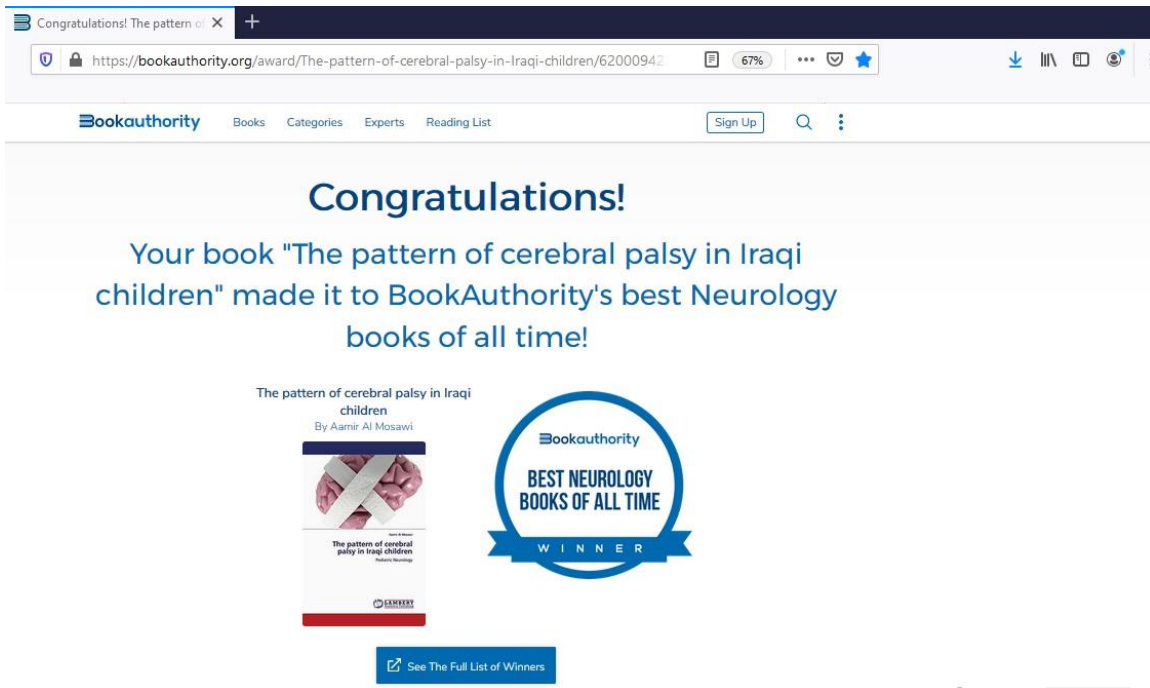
Congratulations! The pattern of ×

https://bookauthority.org/award/The-pattern-of-cerebral-palsy-in-Iraqi-children/62000942

67%

Bookauthority Books Categories Experts Reading List Sign Up

Congratulations!

Your book "The pattern of cerebral palsy in Iraqi children" made it to BookAuthority's best Neurology books of all time!

The pattern of cerebral palsy in Iraqi children
By Aamir Al Mosawi

Aamir Al Mosawi
The pattern of cerebral palsy in Iraqi children
Pediatric Neurology

LAMBERT

Bookauthority
BEST NEUROLOGY BOOKS OF ALL TIME
WINNER

See The Full List of Winners